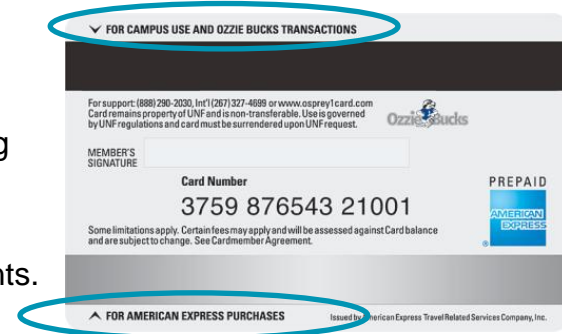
g

nts.

∨ FOR CAMPUS USE AND OZZIE BUCKS TRANSACTIONS

For support: (888) 290-2030, Int'l (267) 327-4699 or www.osprey1card.com Card remains property of UNF and is non-transferable. Use is governed by UNF regulations and card must be surrendered upon UNF request.

Ozzie Bucks

MEMBER'S SIGNATURE

Card Number

3759 876543 21001

PREPAID

AMERICAN EXPRESS

Some limitations apply. Certain fees may apply and will be assessed against Card balance and are subject to change. See Cardmember Agreement.

∧ FOR AMERICAN EXPRESS PURCHASES

Issued by American Express Travel Related Services Company, Inc.